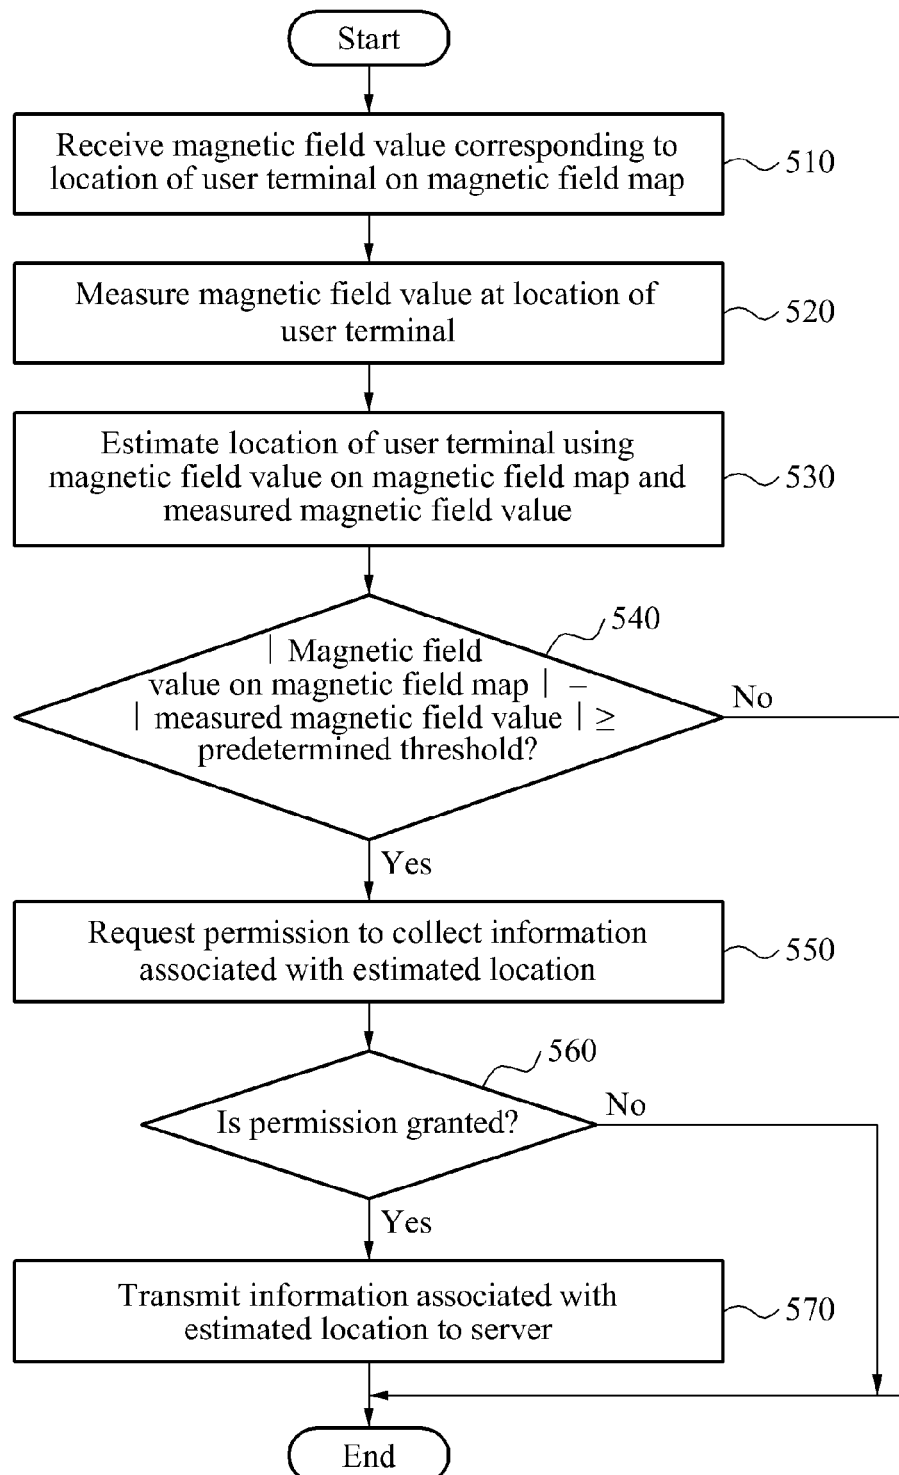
Start

Receive magnetic field value corresponding to location of user terminal on magnetic field map

510

Measure magnetic field value at location of user terminal

520

Estimate location of user terminal using magnetic field value on magnetic field map and measured magnetic field value

530

540

| Magnetic field value on magnetic field map | − | measured magnetic field value | ≥ predetermined threshold?

No

Yes

Request permission to collect information associated with estimated location

550

560

Is permission granted?

No

Yes

Transmit information associated with estimated location to server

570

End